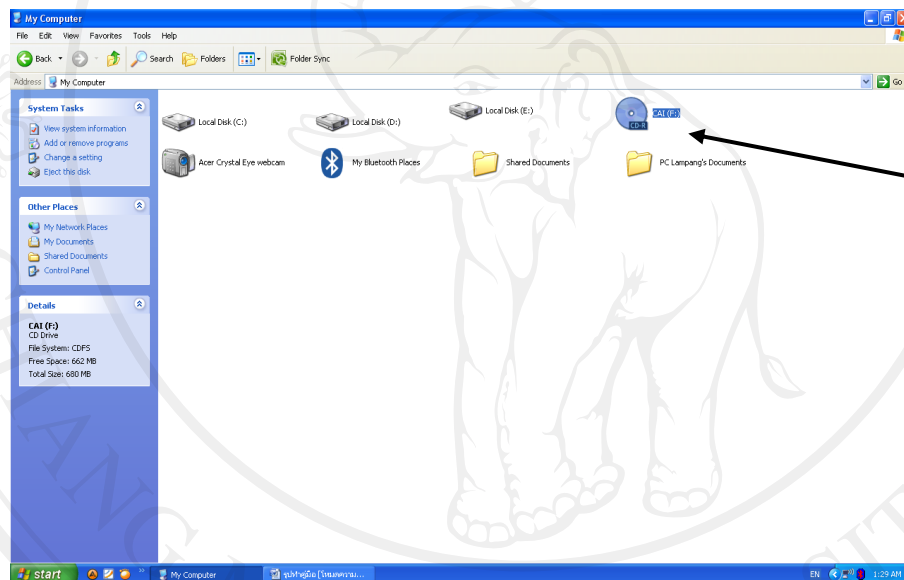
My Computer

File Edit View Favorites Tools Help

Back Search Folders Folder Sync

Address My Computer

Go

System Tasks

View system information
Add or remove programs
Change a setting
Eject this disk

Other Places

My Network Places
My Documents
Shared Documents
Control Panel

Details

CAI (F:)
CD Drive
File System: CDFS
Free Space: 662 MB
Total Size: 680 MB

Local Disk (C:)

Local Disk (D:)

Local Disk (E:)

CD-R

CAI (F:)

Acer Crystal Eye webcam

My Bluetooth Places

Shared Documents

PC Lampang's Documents

start

My Computer

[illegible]

EN

1:29 AM